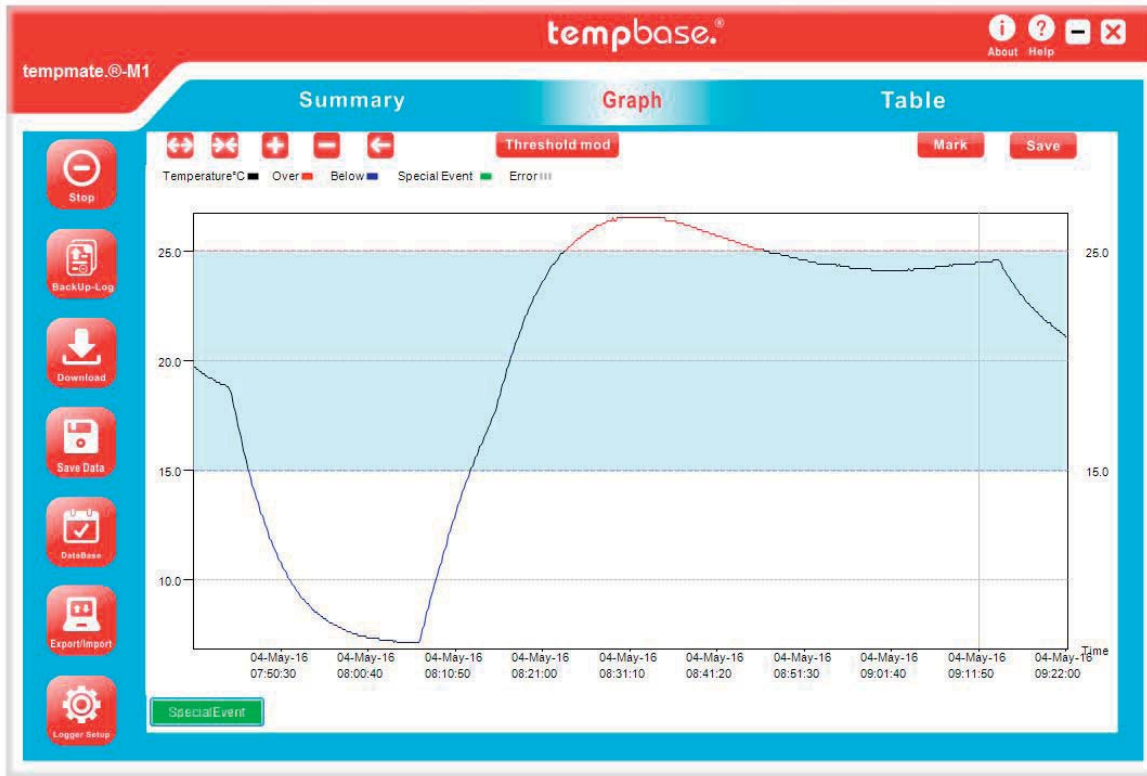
tempbase.®

About Help

tempmate.®-M1

Summary Graph Table

Stop

BackUp-Log

Download

Save Data

DataBase

Export/Import

Logger Setup

Threshold mod

Mark

Save

Temperature°C Over Below Special Event Error

25.0

20.0

15.0

10.0

25.0

15.0

Time

04-May-16 07:50:30

04-May-16 08:00:40

04-May-16 08:10:50

04-May-16 08:21:00

04-May-16 08:31:10

04-May-16 08:41:20

04-May-16 08:51:30

04-May-16 09:01:40

04-May-16 09:11:50

04-May-16 09:22:00

SpecialEvent